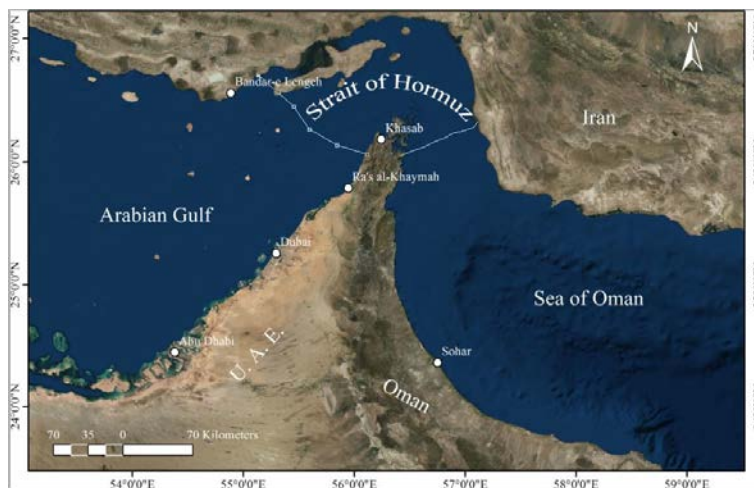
N

27°0'0"N

26°0'0"N

25°0'0"N

24°0'0"N

Bandar-e Lengeh

Strait of Hormuz

Khasab

Iran

Ra's al-Khaymah

Arabian Gulf

Dubai

Sea of Oman

Abu Dhabi

U.A.E.

Sohar

Oman

70 35 0 70 Kilometers

54°0'0"E 55°0'0"E 56°0'0"E 57°0'0"E 58°0'0"E 59°0'0"E